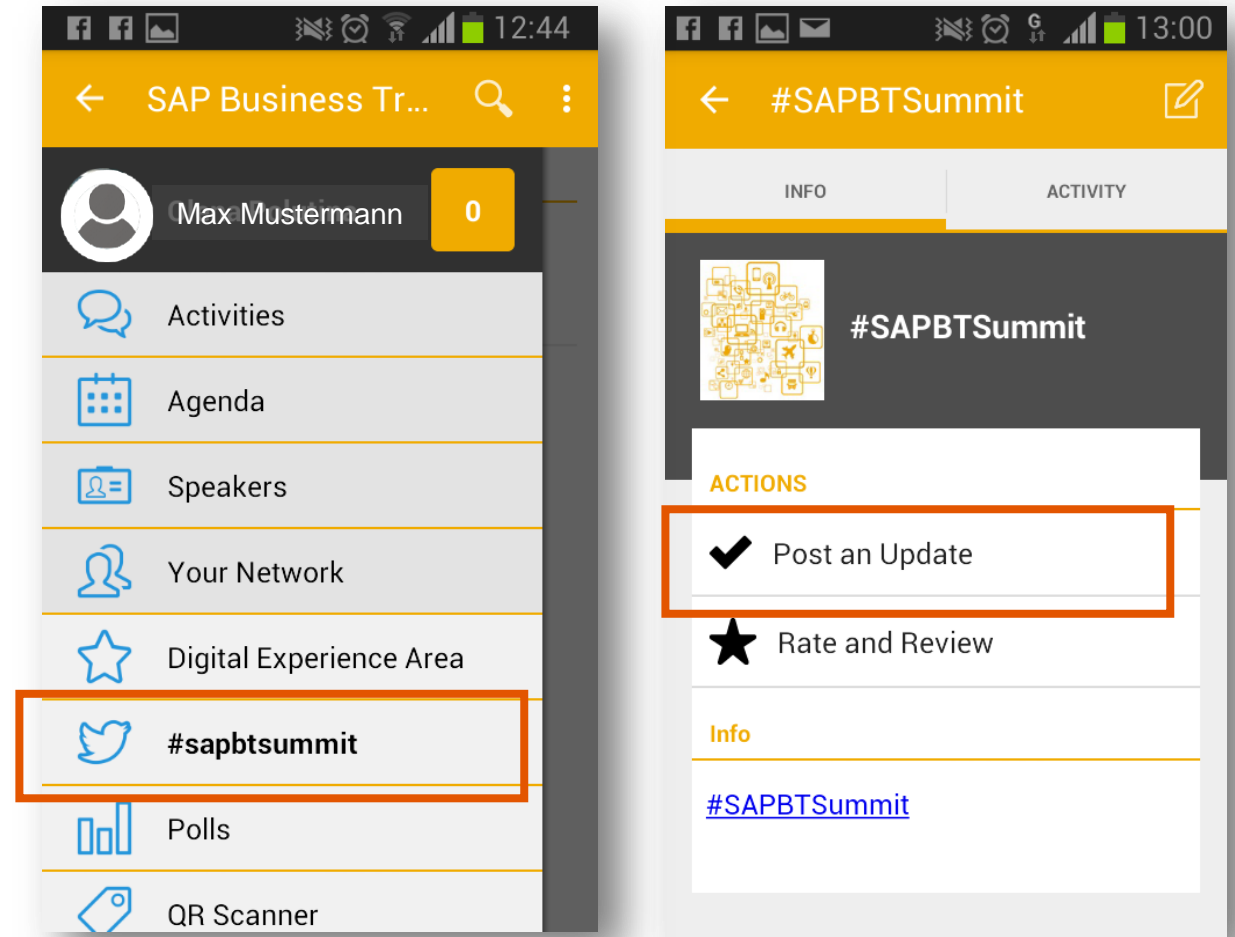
12:44

SAP Business Tr...

Max Mustermann

0

Activities

Agenda

Speakers

Your Network

Digital Experience Area

#sapbtsummit

Polls

QR Scanner

13:00

#SAPBTSummit

INFO

ACTIVITY

#SAPBTSummit

ACTIONS

Post an Update

Rate and Review

Info

#SAPBTSummit